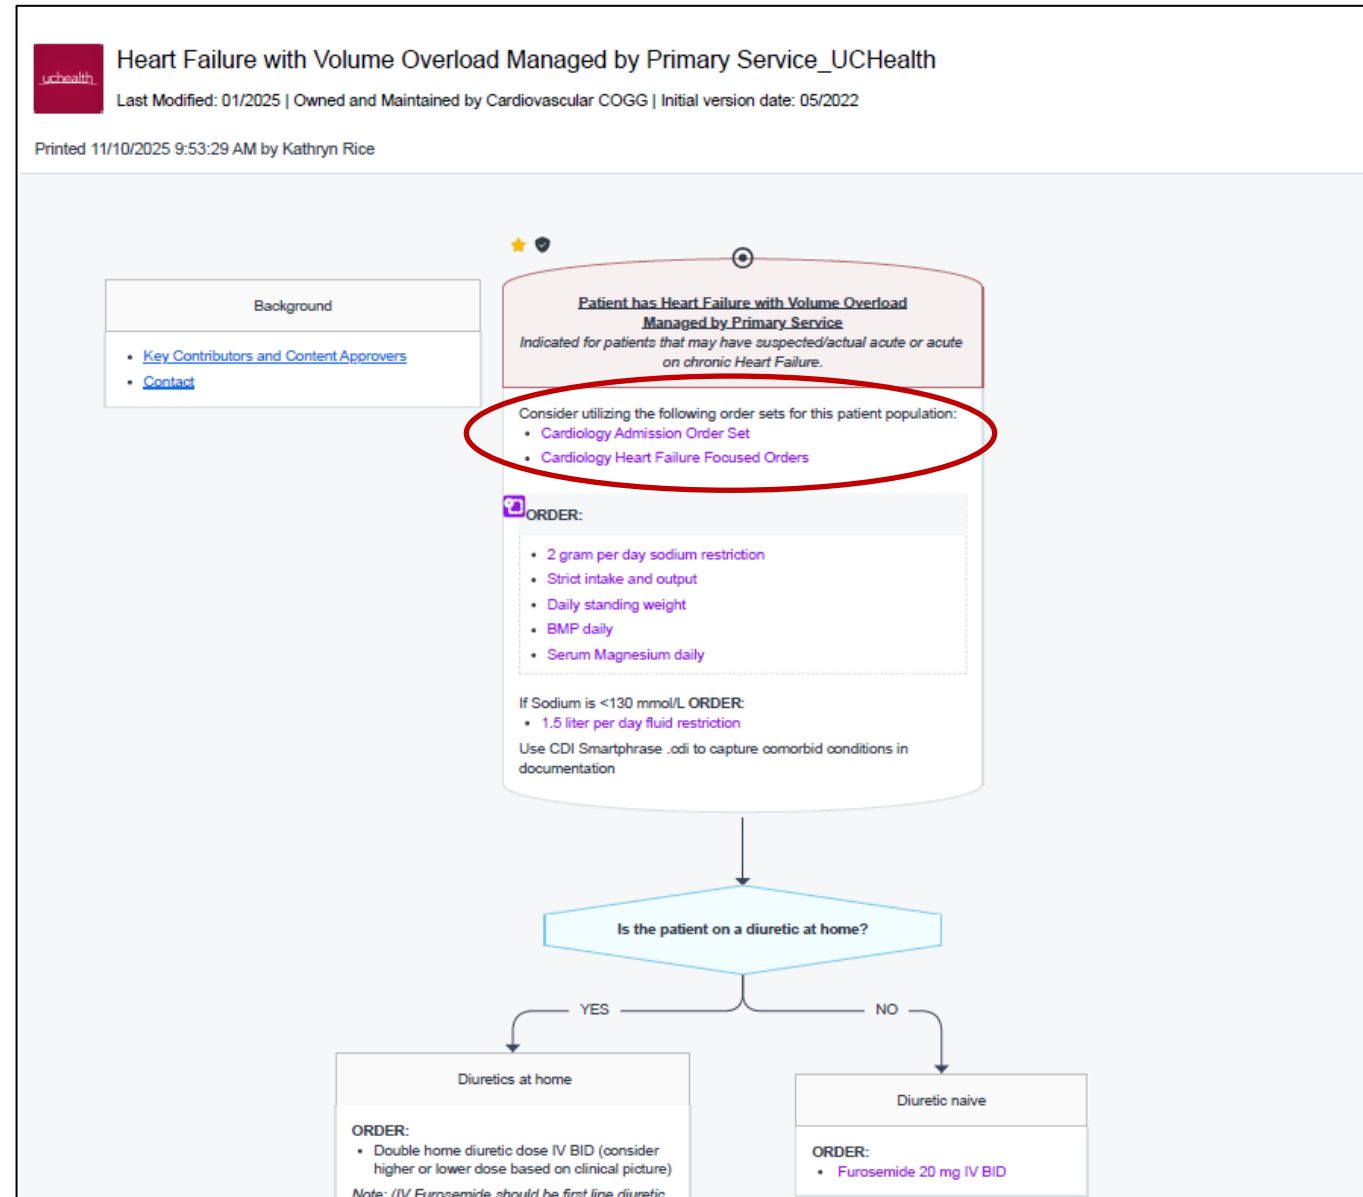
uchealth

Heart Failure with Volume Overload Managed by Primary Service_UCHealth

Last Modified: 01/2025 | Owned and Maintained by Cardiovascular COGG | Initial version date: 05/2022

Printed 11/10/2025 9:53:29 AM by Kathryn Rice

Background

- Key Contributors and Content Approvers
- Contact

Patient has Heart Failure with Volume Overload Managed by Primary Service

Indicated for patients that may have suspected/actual acute or acute on chronic Heart Failure.

Consider utilizing the following order sets for this patient population:
- Cardiology Admission Order Set
- Cardiology Heart Failure Focused Orders

ORDER:
- 2 gram per day sodium restriction
- Strict intake and output
- Daily standing weight
- BMP daily
- Serum Magnesium daily

If Sodium is <130 mmol/L ORDER:
- 1.5 liter per day fluid restriction

Use CDI Smartphrase .cdi to capture comorbid conditions in documentation

Is the patient on a diuretic at home?

YES

NO

Diuretics at home

ORDER:
- Double home diuretic dose IV BID (consider higher or lower dose based on clinical picture)

Note: (IV Furosemide should be first line diuretic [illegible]

Diuretic naive

ORDER:
- Furosemide 20 mg IV BID